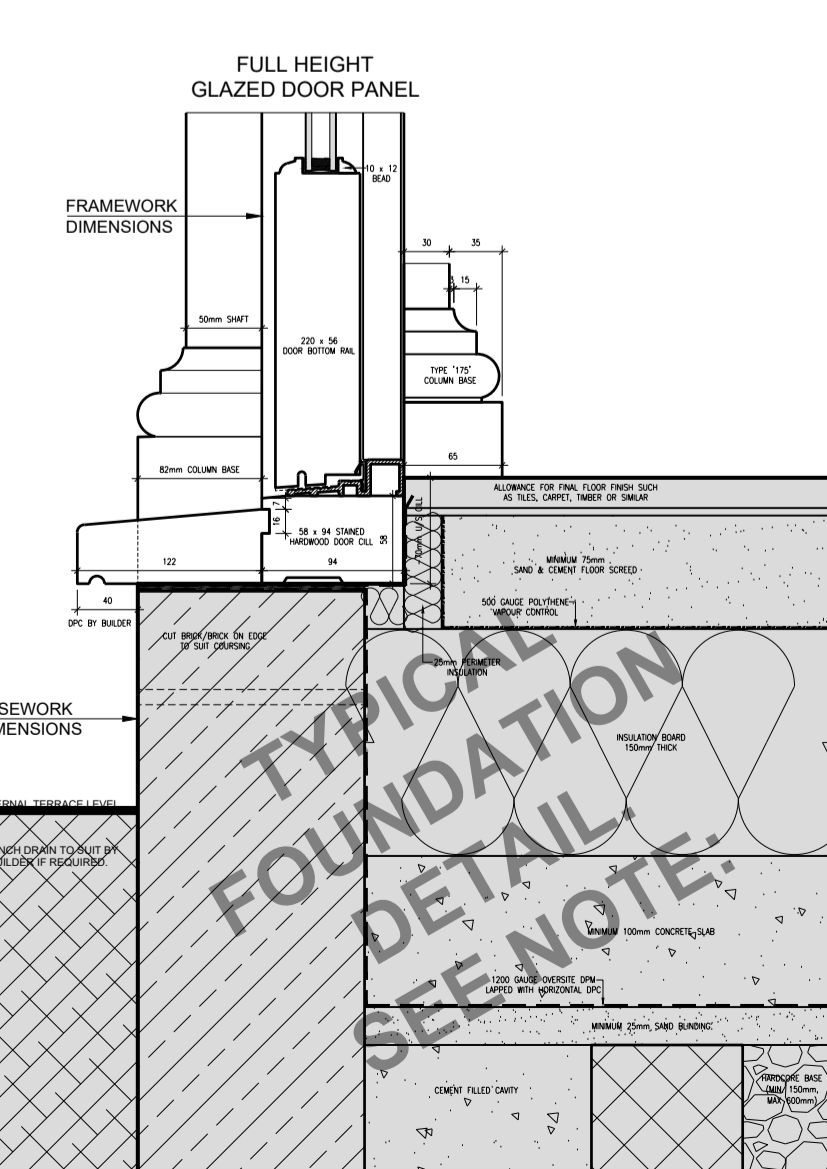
FULL HEIGHT
GLAZED DOOR PANEL

FRAMEWORK
DIMENSIONS

10 x 12
BEAD

30
35
15

50mm SHAFT

220 x 56
DOOR BOTTOM RAIL

TYPE '175'
COLUMN BASE

82mm COLUMN BASE

65

ALLOWANCE FOR FINAL FLOOR FINISH SUCH AS TILES, CARPET, TIMBER OR SIMILAR

16
7
58 x 94 STAINED HARDWOOD DOOR CILL
58
70mm U/S CILL

MINIMUM 75mm SAND & CEMENT FLOOR SCREED

122
94

40
DPC BY BUILDER

500 GAUGE POLYTHENE VAPOUR CONTROL

CUT BRICK/BRICK ON EDGE TO SUIT COURSING

25mm PERIMETER INSULATION

SEWORK
MENSIONS

INSULATION BOARD 150mm THICK

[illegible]RNAL TERRACE LEVEL

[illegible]NCH DRAIN TO SUIT BY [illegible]UILDER IF REQUIRED.

TYPICAL
FOUNDATION
DETAIL.
SEE NOTE.

MINIMUM 100mm CONCRETE SLAB

1200 GAUGE OVERSITE DPM LAPPED WITH HORIZONTAL DPC

MINIMUM 25mm SAND BLINDING

CEMENT FILLED CAVITY

HARDCORE BASE (MIN. 150mm, MAX. 600mm)